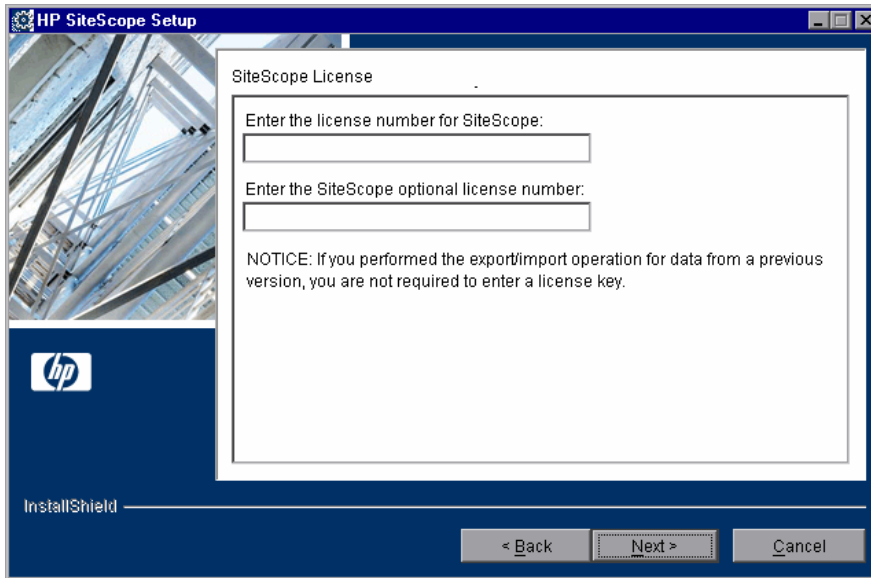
HP SiteScope Setup

SiteScope License

Enter the license number for SiteScope:

Enter the SiteScope optional license number:

NOTICE: If you performed the export/import operation for data from a previous version, you are not required to enter a license key.

hp

InstallShield

< Back

Next >

Cancel